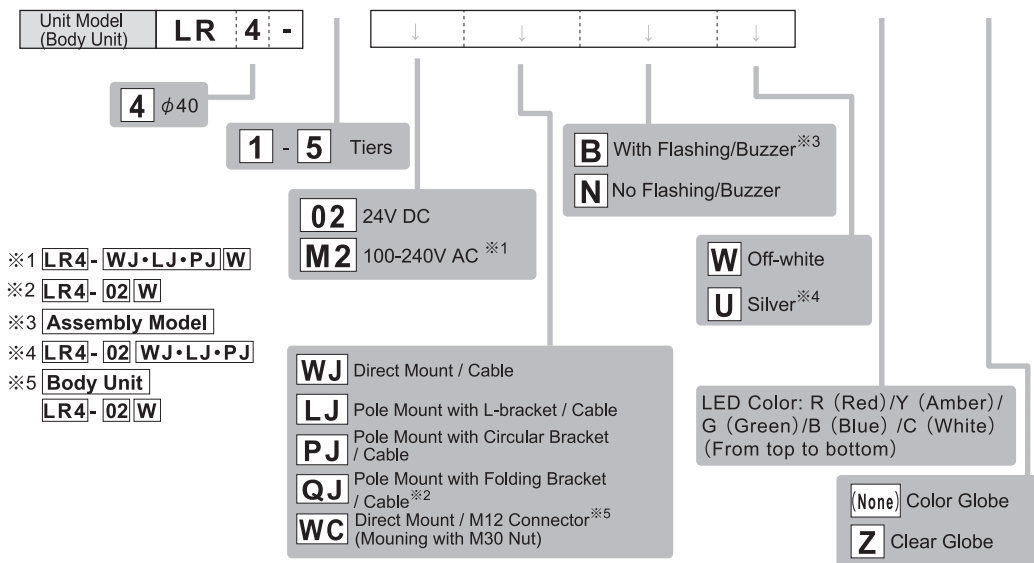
Unit Model (Body Unit) LR 4 -

4 $\phi$40

1 - 5 Tiers

02 24V DC

M2 100-240V AC ※1

B With Flashing/Buzzer※3

N No Flashing/Buzzer

W Off-white

U Silver※4

※1 LR4- WJ•LJ•PJ W
※2 LR4- 02 W
※3 Assembly Model
※4 LR4- 02 WJ•LJ•PJ
※5 Body Unit
LR4- 02 W

WJ Direct Mount / Cable

LJ Pole Mount with L-bracket / Cable

PJ Pole Mount with Circular Bracket / Cable

QJ Pole Mount with Folding Bracket / Cable※2

WC Direct Mount / M12 Connector※5 (Mouning with M30 Nut)

LED Color: R (Red)/Y (Amber)/ G (Green)/B (Blue) /C (White) (From top to bottom)

(None) Color Globe

Z Clear Globe